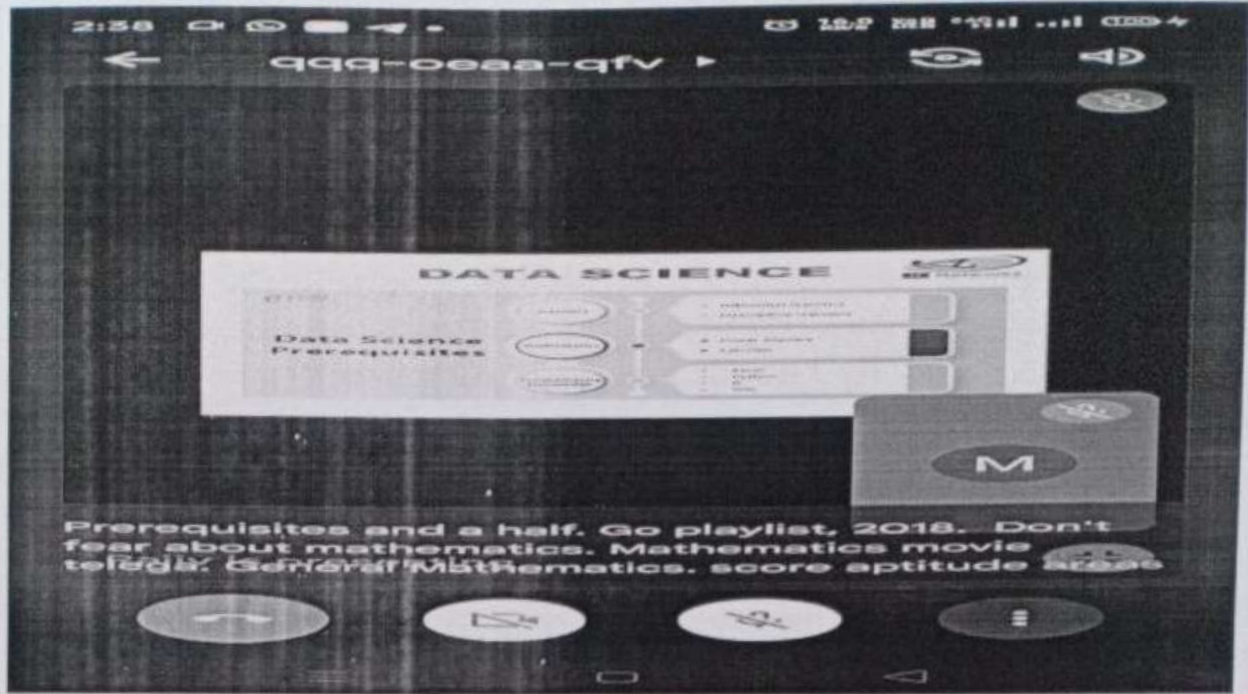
2:38

qqq-oeaa-qfv ▸

DATA SCIENCE

Data Science Prerequisites

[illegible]

M

Prerequisites and a half. Go playlist, 2018. Don't fear about mathematics. Mathematics movie telega. General Mathematics. score aptitude areas